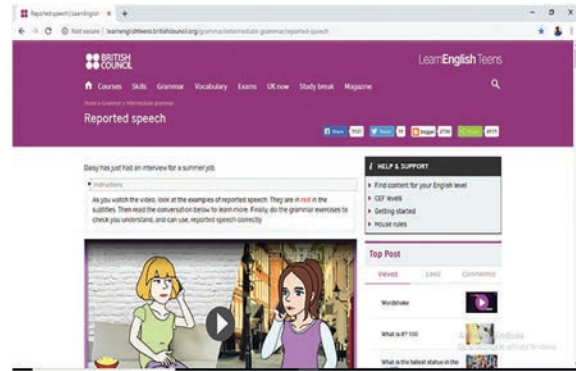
Reported speech | LearnEnglish × +

Not secure | learnenglishteens.britishcouncil.org/grammar/intermediate-grammar/reported-speech

BRITISH COUNCIL

LearnEnglish Teens

Courses Skills Grammar Vocabulary Exams UK now Study break Magazine

Home » Grammar » Intermediate grammar

Reported speech

Share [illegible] Tweet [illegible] Blogger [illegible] Share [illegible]

Daisy has just had an interview for a summer job.

Instructions

As you watch the video, look at the examples of reported speech. They are in red in the subtitles. Then read the conversation below to learn more. Finally, do the grammar exercises to check you understand, and can use, reported speech correctly.

HELP & SUPPORT

Find content for your English level

CEF levels

Getting started

House rules

Top Post

Viewed Liked Commented

Wordshake

What is it? 100

What is the tallest statue in the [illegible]

Activate Windows